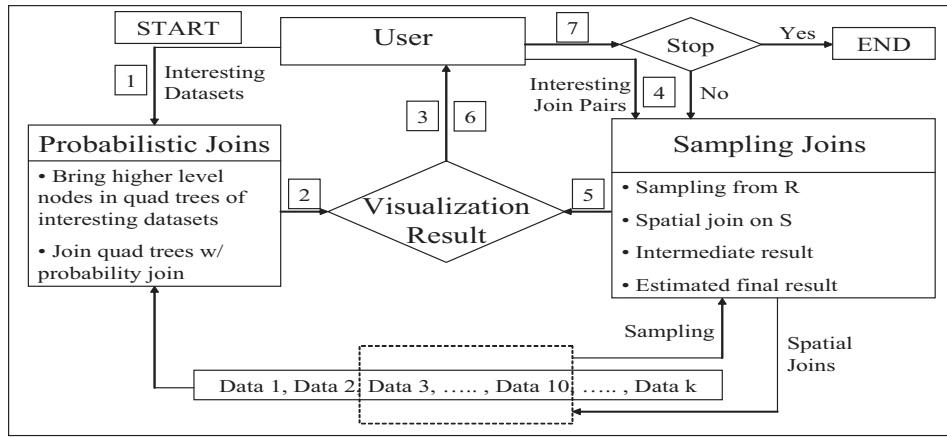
START

User

7

Stop

Yes

END

1

Interesting Datasets

Interesting Join Pairs

4

No

3

6

Probabilistic Joins

• Bring higher level nodes in quad trees of interesting datasets

• Join quad trees w/ probability join

2

Visualization Result

5

Sampling Joins

• Sampling from R

• Spatial join on S

• Intermediate result

• Estimated final result

Sampling

Spatial Joins

Data 1, Data 2, Data 3, ….. , Data 10, ….. , Data k